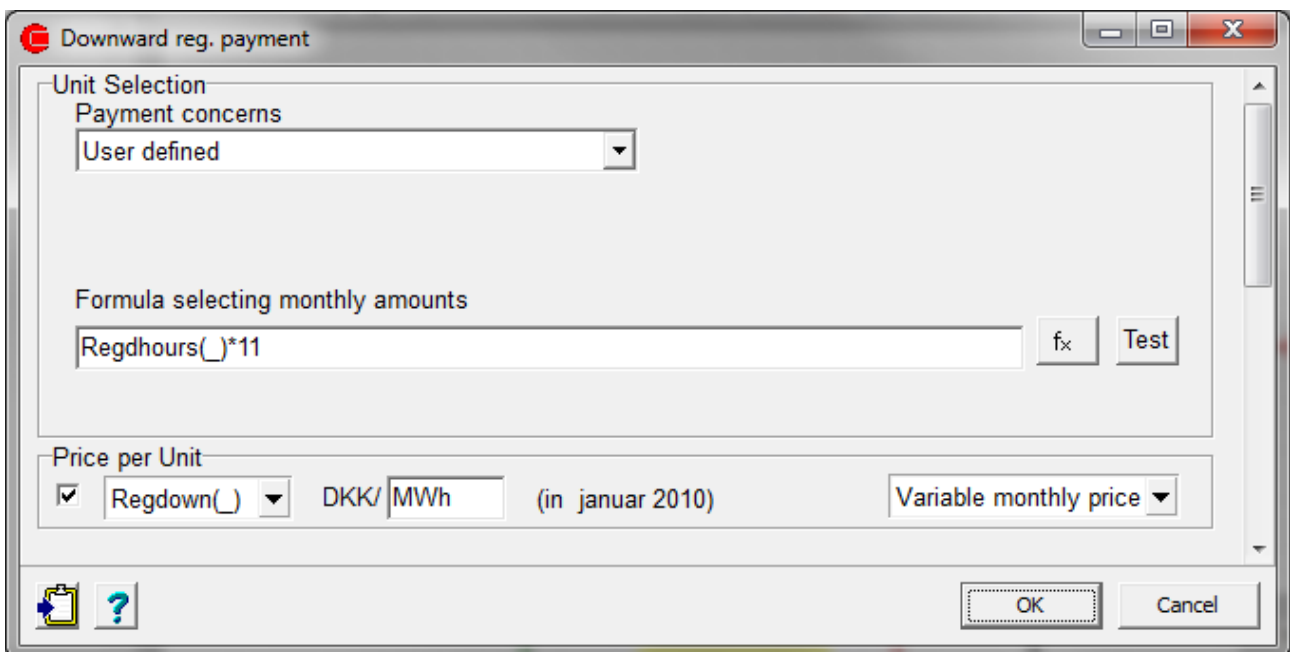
Downward reg. payment

Unit Selection
Payment concerns
User defined

Formula selecting monthly amounts
Regdhours(_)*11
fx
Test

Price per Unit
Regdown(_) DKK/ MWh (in januar 2010) Variable monthly price

?
OK
Cancel